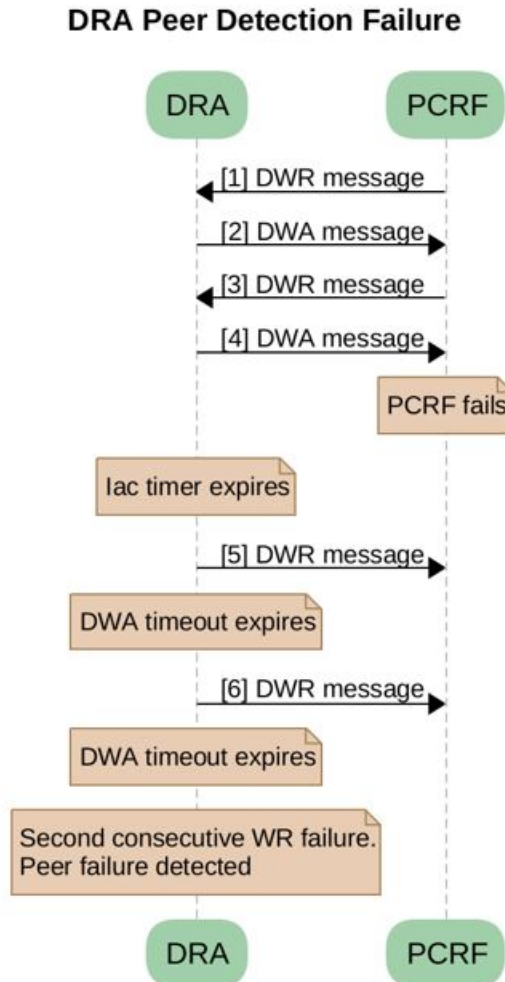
DRA Peer Detection Failure

DRA

PCRF

[1] DWR message

[2] DWA message

[3] DWR message

[4] DWA message

PCRF fails

Iac timer expires

[5] DWR message

DWA timeout expires

[6] DWR message

DWA timeout expires

Second consecutive WR failure.
Peer failure detected

DRA

PCRF